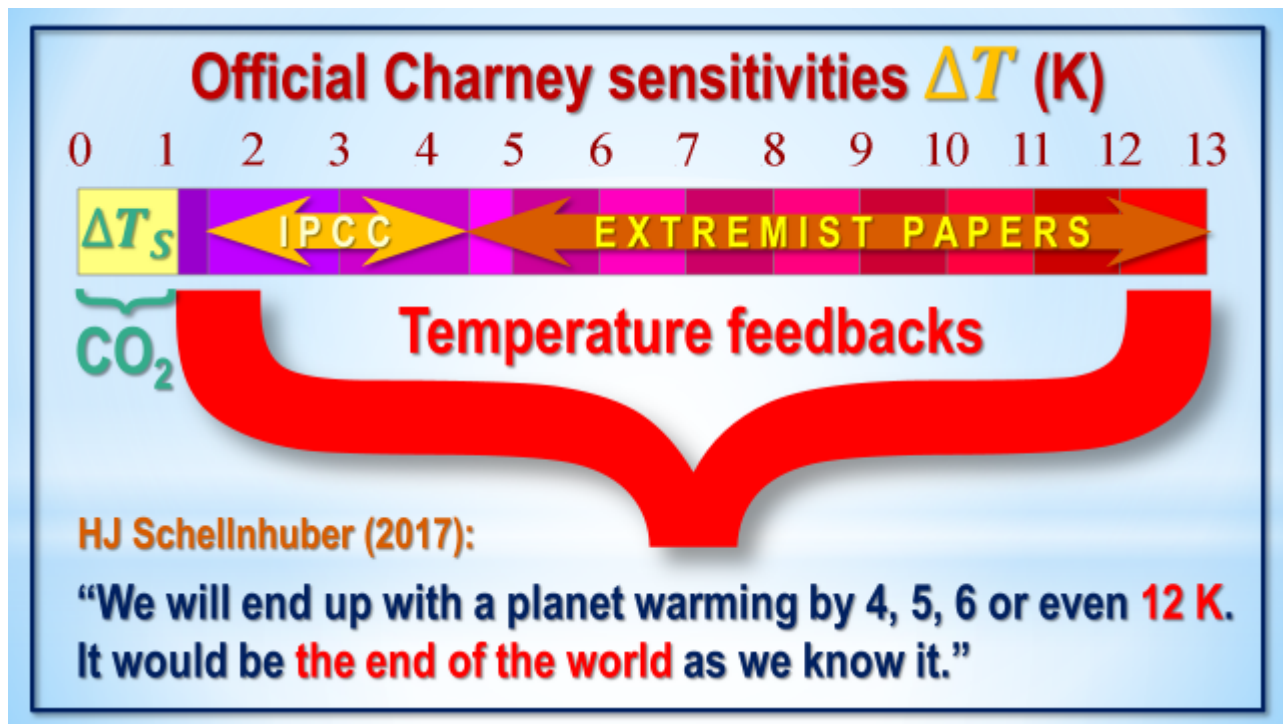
Official Charney sensitivities $\Delta T$ (K)

0 1 2 3 4 5 6 7 8 9 10 11 12 13

$\Delta T_S$

IPCC

EXTREMIST PAPERS

$CO_2$

Temperature feedbacks

HJ Schellnhuber (2017):

“We will end up with a planet warming by 4, 5, 6 or even 12 K. It would be the end of the world as we know it.”